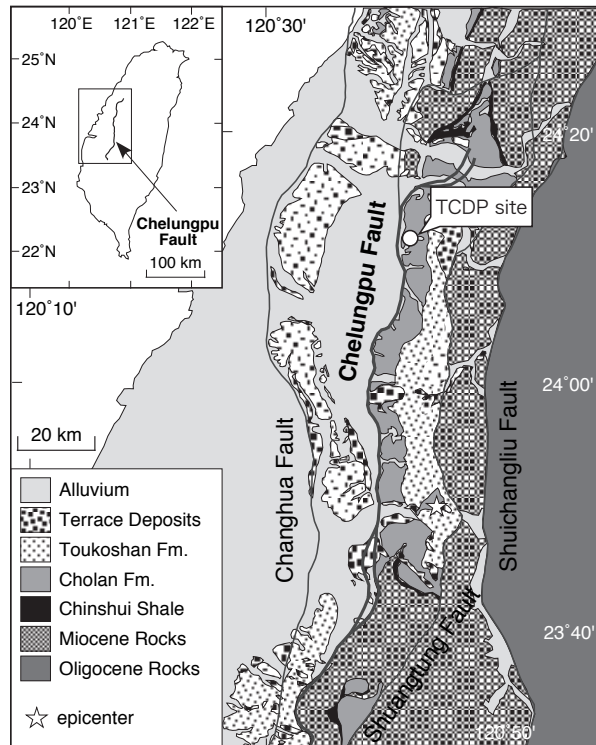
120°E 121°E 122°E

25°N

24°N

23°N

22°N

Chelungpu Fault

100 km

120°30'

24°20'

TCDP site

Chelungpu Fault

120°10'

24°00'

20 km

Changhua Fault

Shuichangliu Fault

Alluvium

Terrace Deposits

Toukoshan Fm.

Cholan Fm.

Chinshui Shale

Miocene Rocks

Oligocene Rocks

☆ epicenter

Shuangtung Fault

23°40'

120°50'